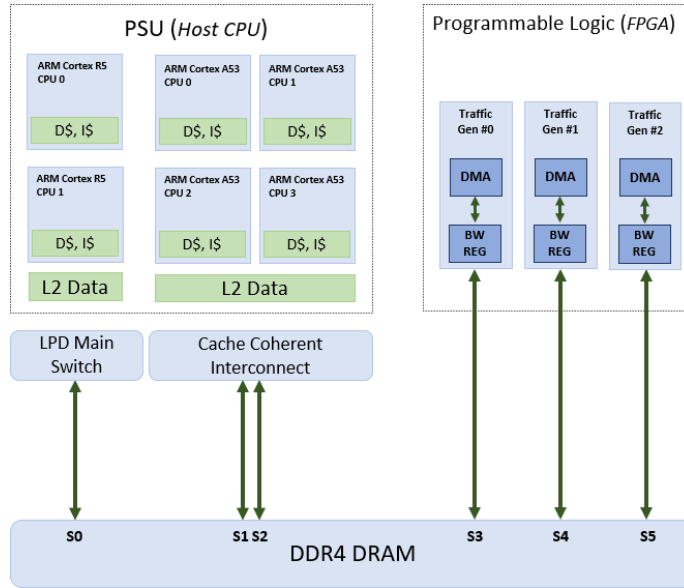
PSU (*Host CPU*)

ARM Cortex R5
CPU 0

D\$, I\$

ARM Cortex A53
CPU 0

D\$, I\$

ARM Cortex A53
CPU 1

D\$, I\$

ARM Cortex R5
CPU 1

D\$, I\$

ARM Cortex A53
CPU 2

D\$, I\$

ARM Cortex A53
CPU 3

D\$, I\$

L2 Data

L2 Data

Programmable Logic (*FPGA*)

Traffic Gen #0

DMA

BW REG

Traffic Gen #1

DMA

BW REG

Traffic Gen #2

DMA

BW REG

LPD Main Switch

Cache Coherent Interconnect

S0

S1 S2

S3

S4

S5

DDR4 DRAM